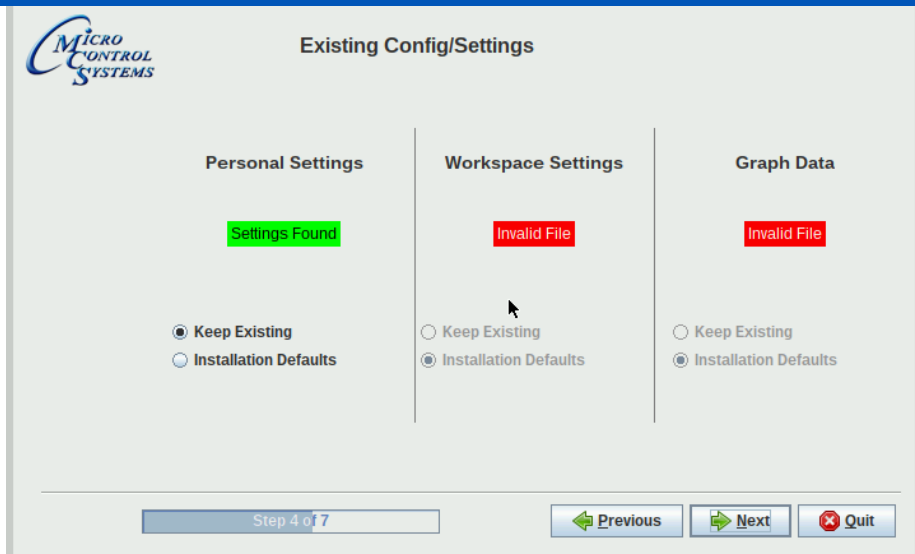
MICRO CONTROL SYSTEMS

Existing Config/Settings

Personal Settings

Settings Found

Keep Existing
Installation Defaults

Workspace Settings

Invalid File

Keep Existing
Installation Defaults

Graph Data

Invalid File

Keep Existing
Installation Defaults

Step 4 of 7

Previous

Next

Quit